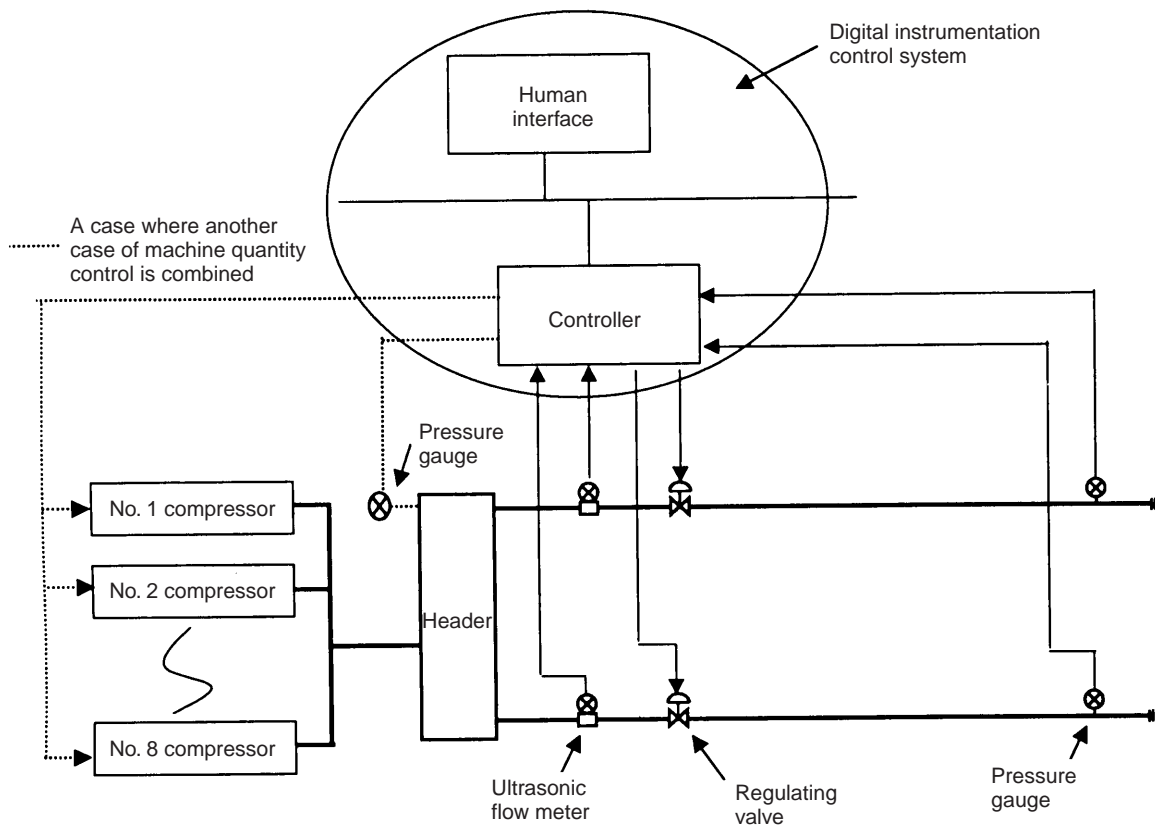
Digital instrumentation control system

Human interface

A case where another case of machine quantity control is combined

Controller

Pressure gauge

No. 1 compressor

No. 2 compressor

No. 8 compressor

Header

Ultrasonic flow meter

Regulating valve

Pressure gauge